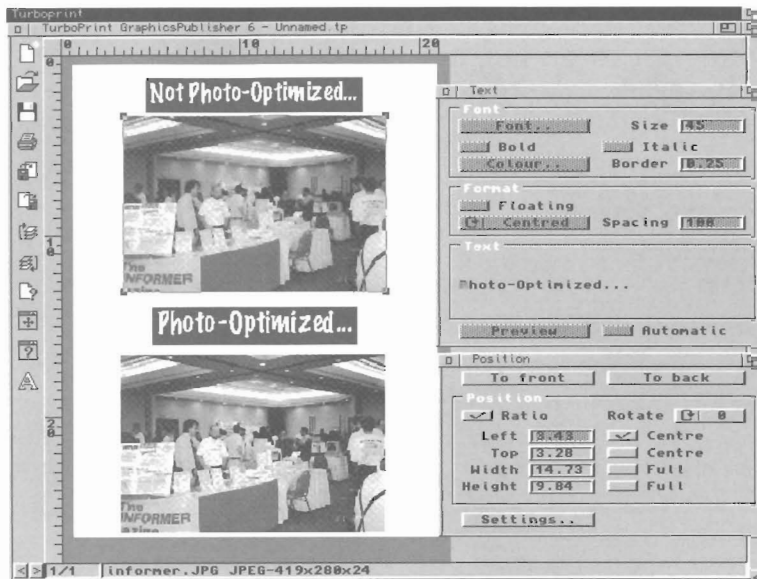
Turboprint

TurboPrint GraphicsPublisher 6 - Unnamed.tp

0 10 20

Not Photo-Optimized...

The INFORMER

Photo-Optimized...

The INFORMER

Text

Font

Font.. Size 45

Bold Italic

Colour.. Border 0.25

Format

Floating

Centred Spacing 100

Text

Photo-Optimized...

Preview Automatic

Position

To front To back

Position

Ratio Rotate 0

Left 9.43 Centre

Top 3.28 Centre

Width 14.73 Full

Height 9.84 Full

Settings..

1/1 informer.JPG JPEG-419x280x24